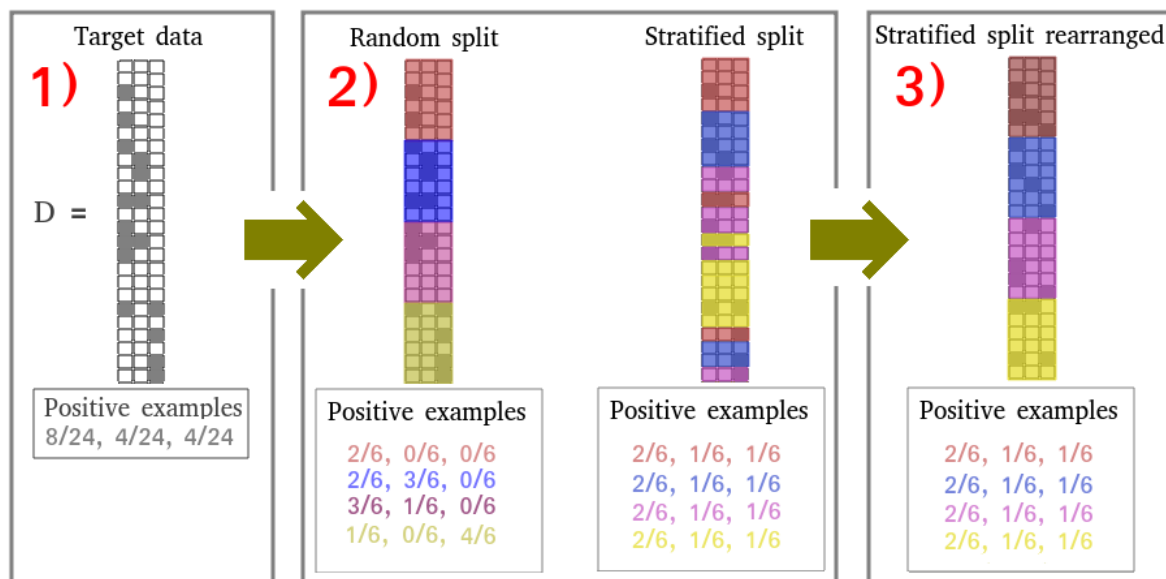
Target data

1)

D =

Positive examples
8/24, 4/24, 4/24

Random split

Stratified split

2)

Positive examples
2/6, 0/6, 0/6
2/6, 3/6, 0/6
3/6, 1/6, 0/6
1/6, 0/6, 4/6

Positive examples
2/6, 1/6, 1/6
2/6, 1/6, 1/6
2/6, 1/6, 1/6
2/6, 1/6, 1/6

Stratified split rearranged

3)

Positive examples
2/6, 1/6, 1/6
2/6, 1/6, 1/6
2/6, 1/6, 1/6
2/6, 1/6, 1/6